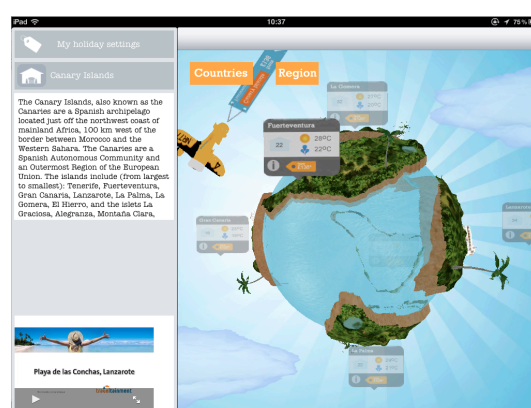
iPad 10:37 75%

My holiday settings

Canary Islands

The Canary Islands, also known as the Canaries are a Spanish archipelago located just off the northwest coast of mainland Africa, 100 km west of the border between Morocco and the Western Sahara. The Canaries are a Spanish Autonomous Community and an Outermost Region of the European Union. The islands include (from largest to smallest): Tenerife, Fuerteventura, Gran Canaria, Lanzarote, La Palma, La Gomera, El Hierro, and the islets La Graciosa, Alegranza, Montaña Clara,

Playa de las Conchas, Lanzarote

Countries

Region

Fuerteventura

22

28ºC

22ºC

La Gomera

Gran Canaria

La Palma

Lanzarote

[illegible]